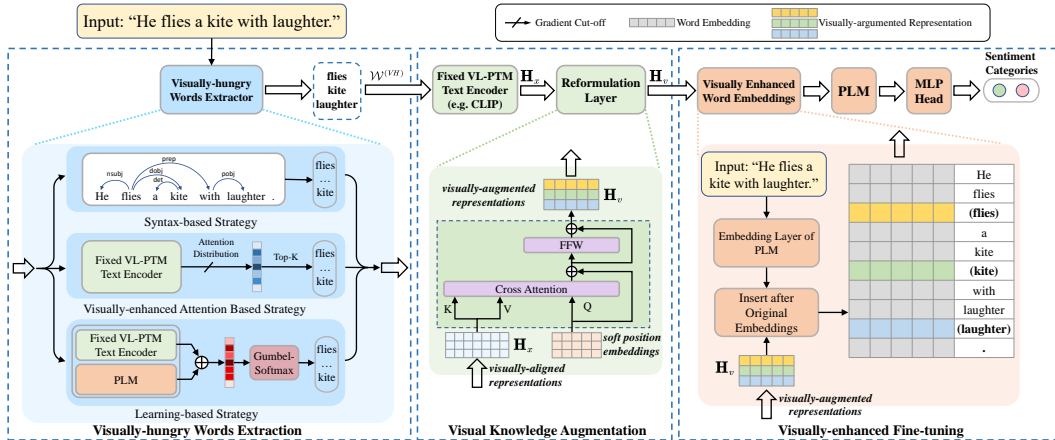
Input: "He flies a kite with laughter."

Gradient Cut-off
Word Embedding
Visually-argumented Representation

Visually-hungry Words Extractor

flies
kite
laughter

$\mathcal{W}^{(VH)}$

Fixed VL-PTM Text Encoder (e.g. CLIP)

$\mathbf{H}_x$

Reformulation Layer

$\mathbf{H}_v$

Visually Enhanced Word Embeddings

PLM

MLP Head

Sentiment Categories

prep
nsubj
dobj
det
pobj
He flies a kite with laughter .

flies
...
kite

Syntax-based Strategy

Fixed VL-PTM Text Encoder

Attention Distribution

Top-K

flies
...
kite

Visually-enhanced Attention Based Strategy

Fixed VL-PTM Text Encoder

PLM

Gumbel-Softmax

flies
...
kite

Learning-based Strategy

Visually-hungry Words Extraction

visually-augmented representations

$\mathbf{H}_v$

FFW

Cross Attention

K
V
Q

$\mathbf{H}_x$

soft position embeddings

visually-aligned representations

Visual Knowledge Augmentation

Input: "He flies a kite with laughter."

Embedding Layer of PLM

Insert after Original Embeddings

$\mathbf{H}_v$

visually-augmented representations

He
flies
(flies)
a
kite
(kite)
with
laughter
(laughter)
.

Visually-enhanced Fine-tuning